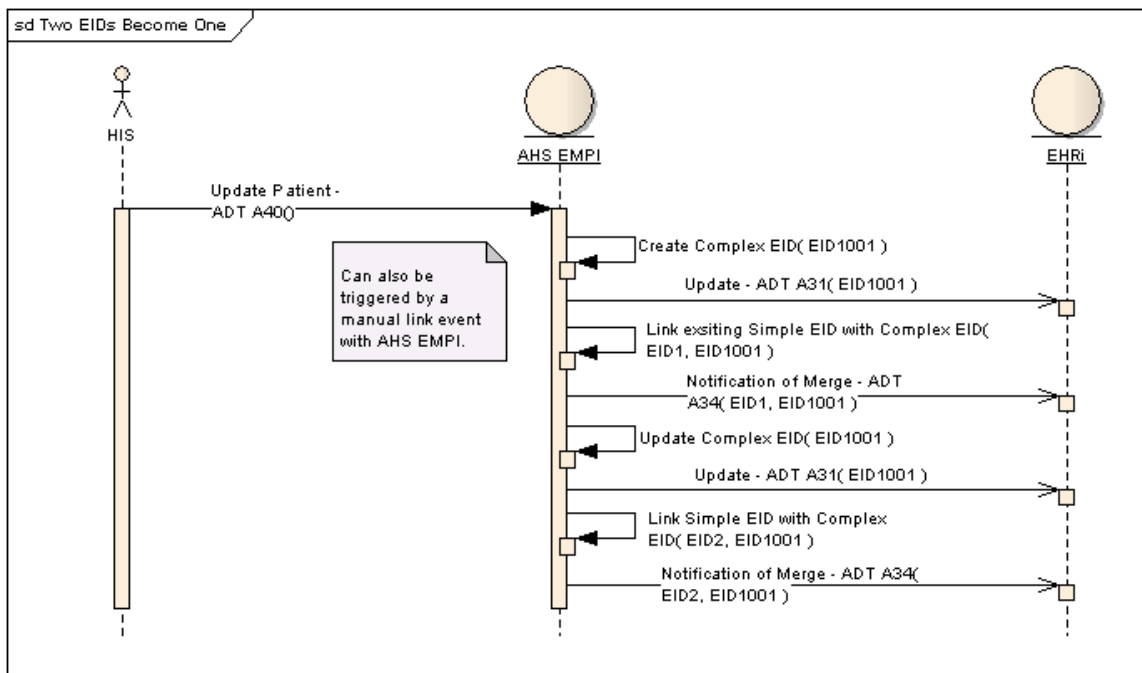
sd Two EIDs Become One

HIS

AHS EMPI

EHRi

Update Patient - ADT A40()

Can also be triggered by a manual link event with AHS EMPI.

Create Complex EID( EID1001 )

Update - ADT A31( EID1001 )

Link exsiting Simple EID with Complex EID( EID1, EID1001 )

Notification of Merge - ADT A34( EID1, EID1001 )

Update Complex EID( EID1001 )

Update - ADT A31( EID1001 )

Link Simple EID with Complex EID( EID2, EID1001 )

Notification of Merge - ADT A34( EID2, EID1001 )